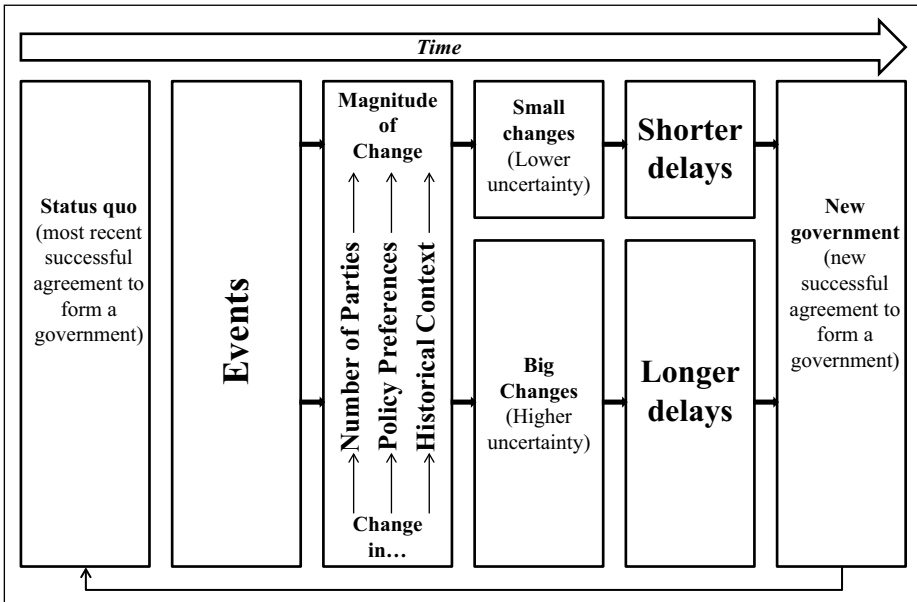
Time

Status quo (most recent successful agreement to form a government)

Events

Magnitude of Change

Number of Parties

Policy Preferences

Historical Context

Change in…

Small changes (Lower uncertainty)

Big Changes (Higher uncertainty)

Shorter delays

Longer delays

New government (new successful agreement to form a government)